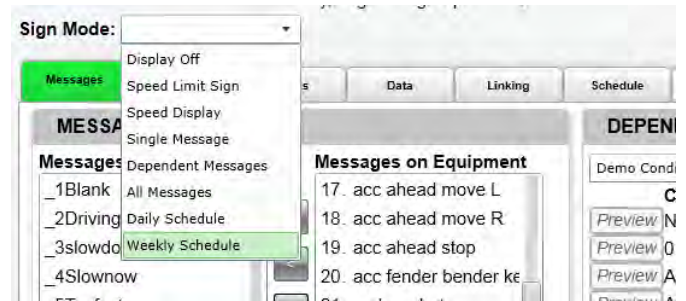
Sign Mode:

Display Off
Speed Limit Sign
Speed Display
Single Message
Dependent Messages
All Messages
Daily Schedule
Weekly Schedule

Messages | s | Data | Linking | Schedule

MESSA

Messages
_1Blank
_2Driving
_3slowdo
_4Slownow

Messages on Equipment
17. acc ahead move L
18. acc ahead move R
19. acc ahead stop
20. acc fender bender ke

DEPEN
Demo Condi
C
Preview N
Preview 0
Preview A